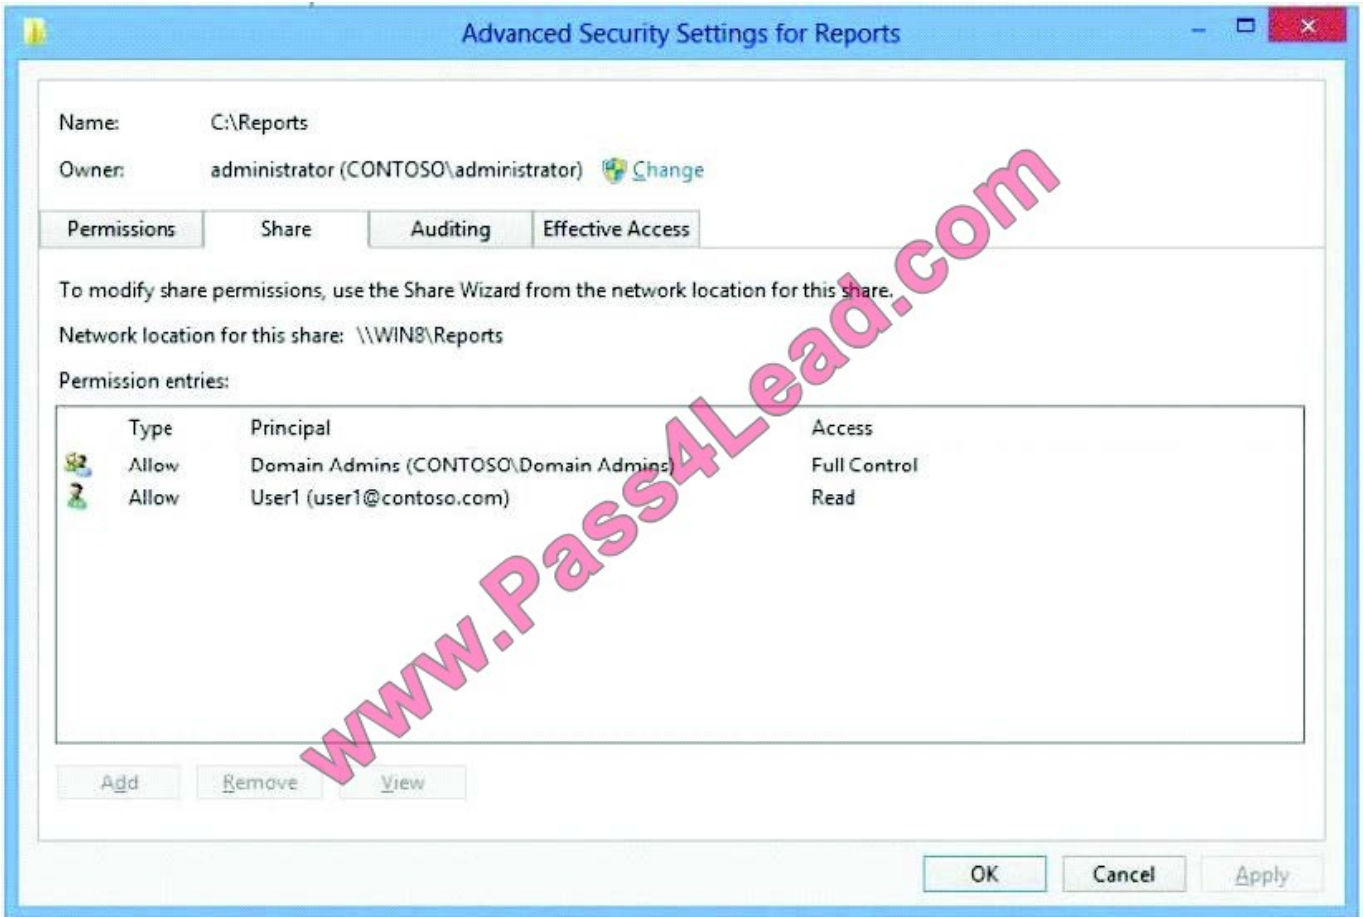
Advanced Security Settings for Reports

Name: C:\Reports

Owner: administrator (CONTOSO\administrator) Change

Permissions | Share | Auditing | Effective Access

To modify share permissions, use the Share Wizard from the network location for this share.

Network location for this share: \\WIN8\Reports

Permission entries:

| Type | Principal | Access |
|---|---|---|
| Allow | Domain Admins (CONTOSO\Domain Admins) | Full Control |
| Allow | User1 (user1@contoso.com) | Read |

Add Remove View

OK Cancel Apply

www.Pass4Lead.com